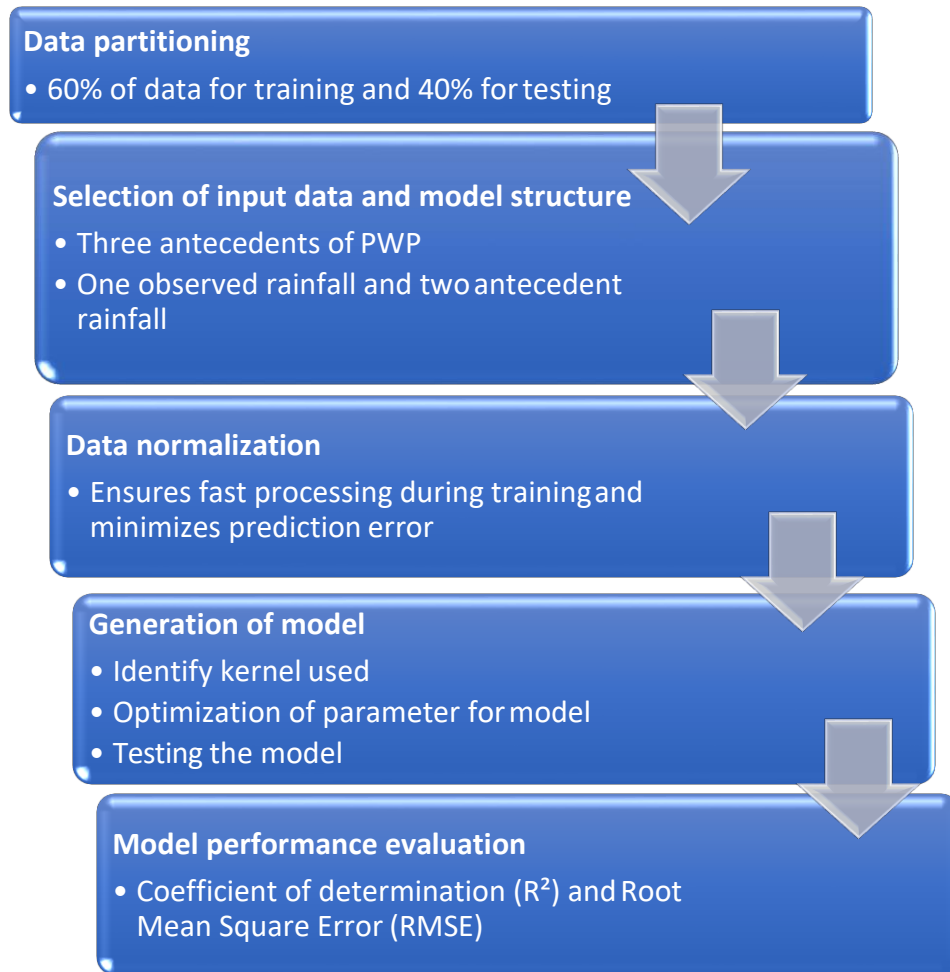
Data partitioning
• 60% of data for training and 40% for testing

Selection of input data and model structure
• Three antecedents of PWP
• One observed rainfall and two antecedent rainfall

Data normalization
• Ensures fast processing during training and minimizes prediction error

Generation of model
• Identify kernel used
• Optimization of parameter for model
• Testing the model

Model performance evaluation
• Coefficient of determination ($R^2$) and Root Mean Square Error (RMSE)